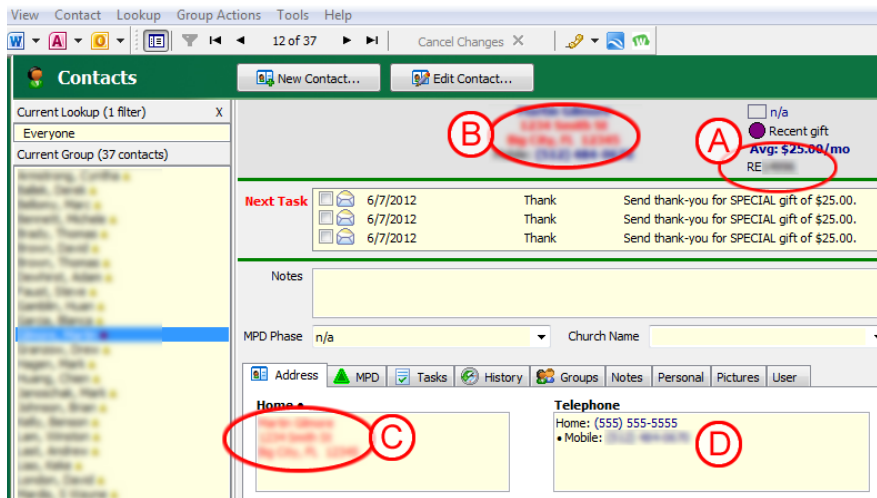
View Contact Lookup Group Actions Tools Help

12 of 37

Cancel Changes

Contacts

New Contact...

Edit Contact...

Current Lookup (1 filter) X

Everyone

Current Group (37 contacts)

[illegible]

B

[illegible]

n/a

Recent gift

A

Avg: $25.00/mo

RE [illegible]

Next Task

| | | | |
|---|---|---|---|
| | 6/7/2012 | Thank | Send thank-you for SPECIAL gift of $25.00. |
| | 6/7/2012 | Thank | Send thank-you for SPECIAL gift of $25.00. |
| | 6/7/2012 | Thank | Send thank-you for SPECIAL gift of $25.00. |

Notes

MPD Phase n/a

Church Name

Address MPD Tasks History Groups Notes Personal Pictures User

Home •

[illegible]

C

Telephone

Home: (555) 555-5555

• Mobile: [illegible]

D